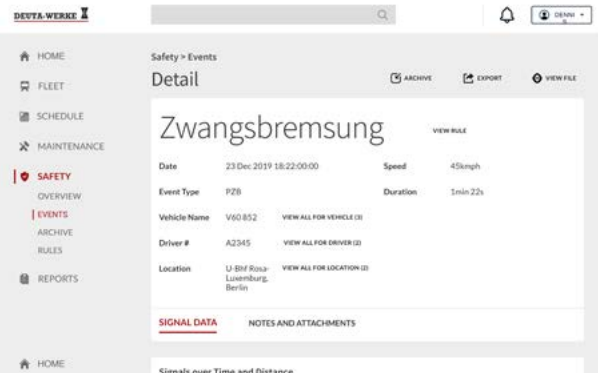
DEUTA-WERKE

DENNI

HOME
FLEET
SCHEDULE
MAINTENANCE
SAFETY
OVERVIEW
EVENTS
ARCHIVE
RULES
REPORTS

HOME

Safety > Events

Detail

ARCHIVE
EXPORT
VIEW FILE

Zwangsbremsung

VIEW RULE

Date 23 Dec 2019 18:22:00:00
Speed 45kmph
Event Type PZB
Duration 1min 22s
Vehicle Name V60 852 VIEW ALL FOR VEHICLE (3)
Driver # A2345 VIEW ALL FOR DRIVER (2)
Location U-Bhf Rosa-Luxemburg, Berlin VIEW ALL FOR LOCATION (2)

SIGNAL DATA
NOTES AND ATTACHMENTS

Signals over Time and Distance